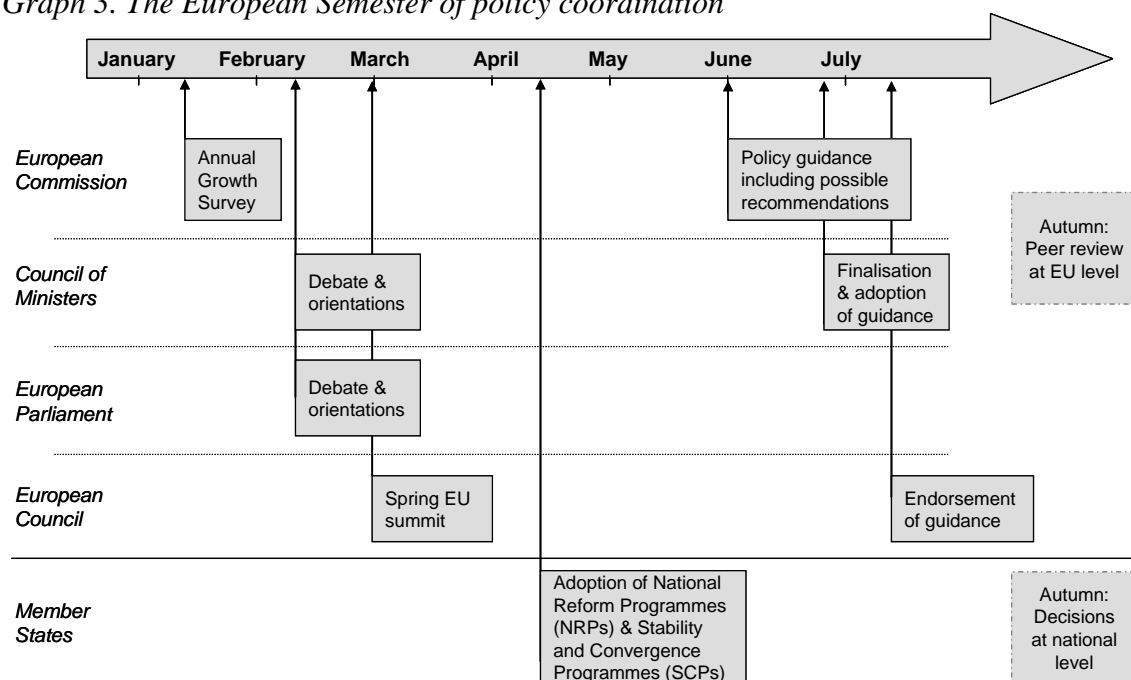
Graph 3. The European Semester of policy coordination

January February March April May June July

European Commission

Annual Growth Survey

Policy guidance including possible recommendations

Autumn: Peer review at EU level

Council of Ministers

Debate & orientations

Finalisation & adoption of guidance

European Parliament

Debate & orientations

European Council

Spring EU summit

Endorsement of guidance

Member States

Adoption of National Reform Programmes (NRPs) & Stability and Convergence Programmes (SCPs)

Autumn: Decisions at national level